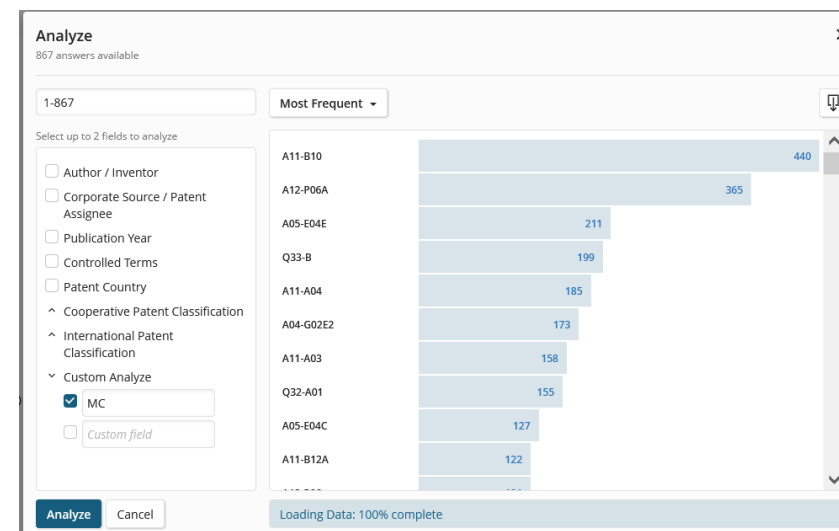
Analyze
867 answers available

1-867

Most Frequent

Select up to 2 fields to analyze

Author / Inventor
Corporate Source / Patent Assignee
Publication Year
Controlled Terms
Patent Country
Cooperative Patent Classification
International Patent Classification
Custom Analyze
MC
Custom field

| | |
|---|---|
| A11-B10 | 440 |
| A12-P06A | 365 |
| A05-E04E | 211 |
| Q33-B | 199 |
| A11-A04 | 185 |
| A04-G02E2 | 173 |
| A11-A03 | 158 |
| Q32-A01 | 155 |
| A05-E04C | 127 |
| A11-B12A | 122 |
| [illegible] | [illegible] |

Analyze
Cancel

Loading Data: 100% complete